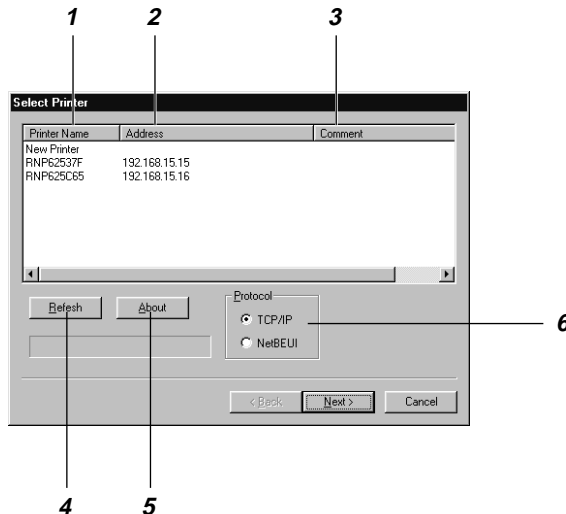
1 2 3

Select Printer

| Printer Name | Address | Comment |
|---|---|---|
| New Printer | | |
| RNP62537F | 192.168.15.15 | |
| RNP625C65 | 192.168.15.16 | |

Refesh About

Protocol
TCP/IP
NetBEUI

6

< Back Next > Cancel

4 5